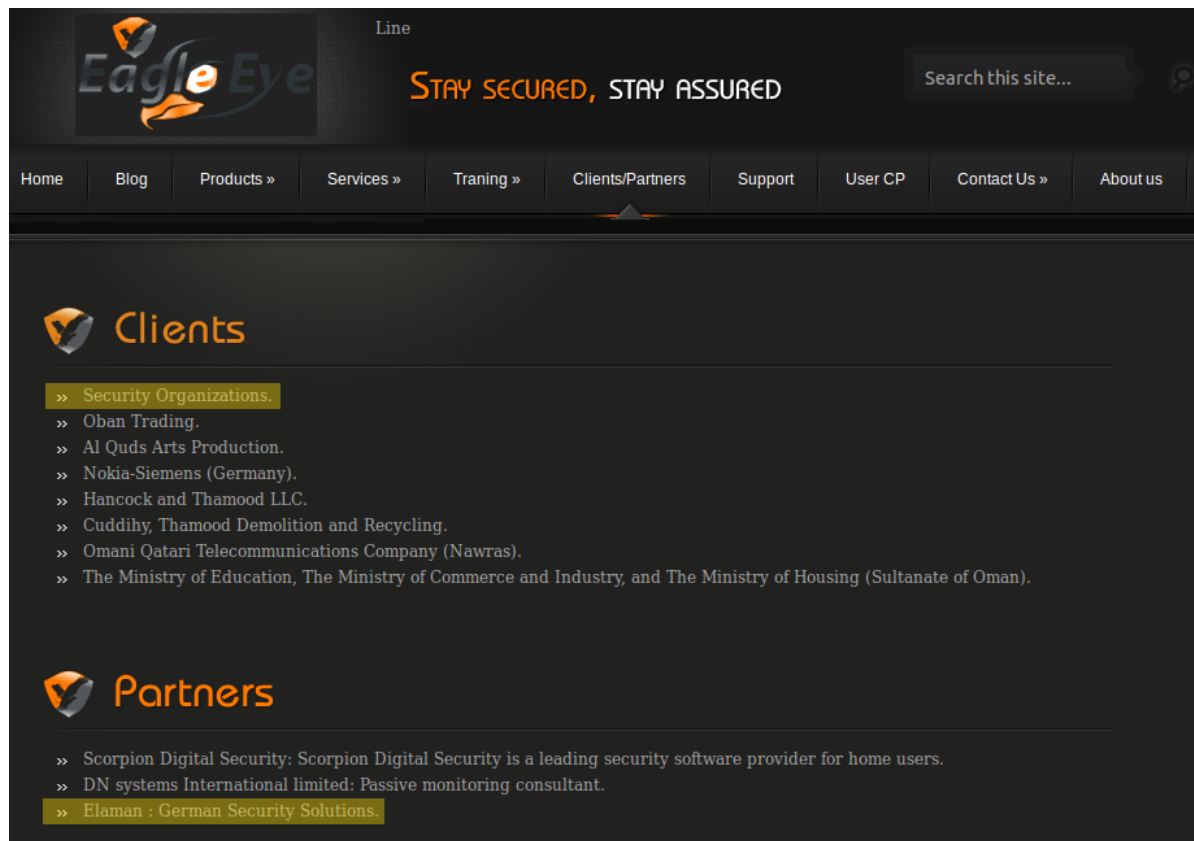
Eagle Eye

Line

STAY SECURED, STAY ASSURED

Search this site...

Home | Blog | Products » | Services » | Traning » | Clients/Partners | Support | User CP | Contact Us » | About us

Clients

» Security Organizations.
» Oban Trading.
» Al Quds Arts Production.
» Nokia-Siemens (Germany).
» Hancock and Thamood LLC.
» Cuddihy, Thamood Demolition and Recycling.
» Omani Qatari Telecommunications Company (Nawras).
» The Ministry of Education, The Ministry of Commerce and Industry, and The Ministry of Housing (Sultanate of Oman).

Partners

» Scorpion Digital Security: Scorpion Digital Security is a leading security software provider for home users.
» DN systems International limited: Passive monitoring consultant.
» Elaman : German Security Solutions.